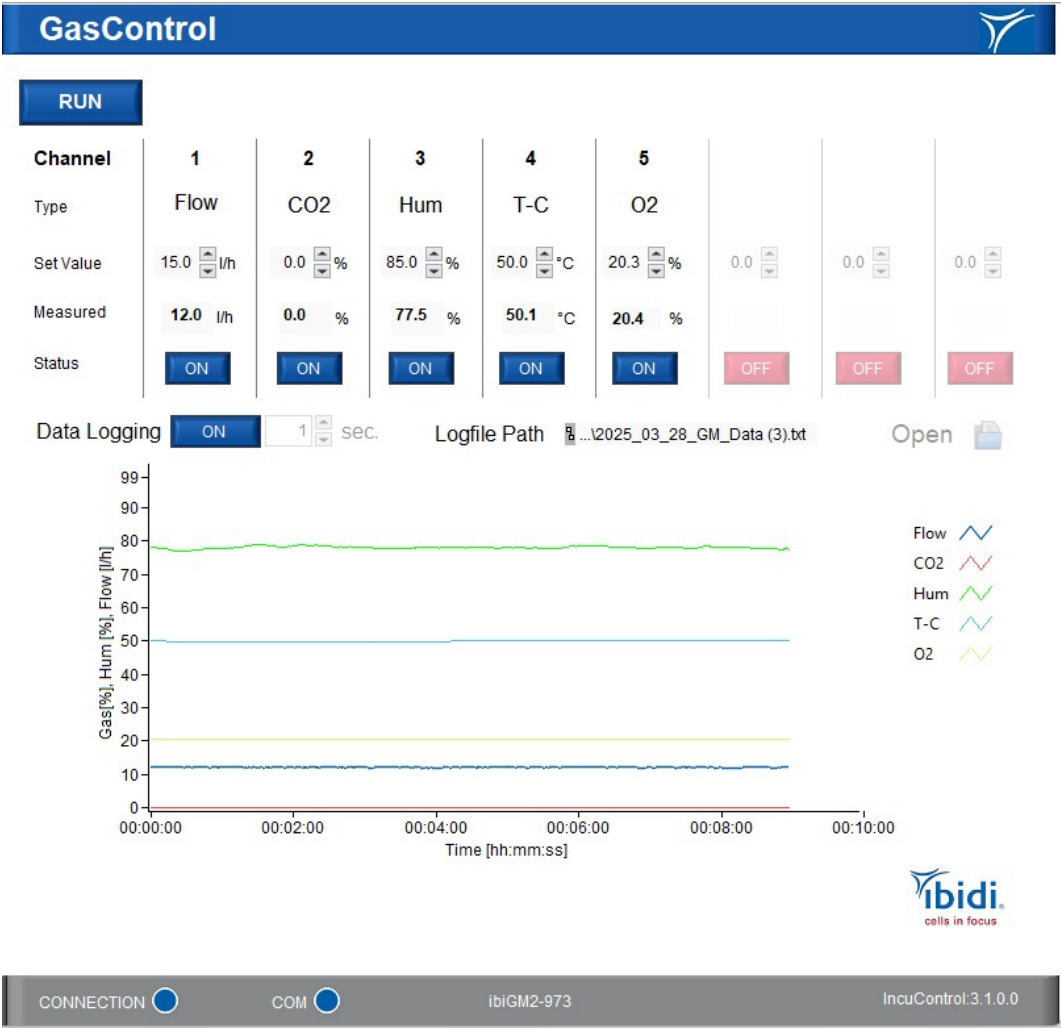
GasControl

RUN

| Channel | 1 | 2 | 3 | 4 | 5 | | | |
|---|---|---|---|---|---|---|---|---|
| Type | Flow | CO2 | Hum | T-C | O2 | | | |
| Set Value | 15.0 l/h | 0.0 % | 85.0 % | 50.0 °C | 20.3 % | 0.0 | 0.0 | 0.0 |
| Measured | 12.0 l/h | 0.0 % | 77.5 % | 50.1 °C | 20.4 % | | | |
| Status | ON | ON | ON | ON | ON | OFF | OFF | OFF |

Data Logging ON 1 sec. Logfile Path ...\2025_03_28_GM_Data (3).txt Open

99
90
80
70
60
50
40
30
20
10
0
Gas[%], Hum [%], Flow [l/h]
00:00:00 00:02:00 00:04:00 00:06:00 00:08:00 00:10:00
Time [hh:mm:ss]

Flow
CO2
Hum
T-C
O2

ibidi
cells in focus

CONNECTION COM ibiGM2-973 IncuControl:3.1.0.0